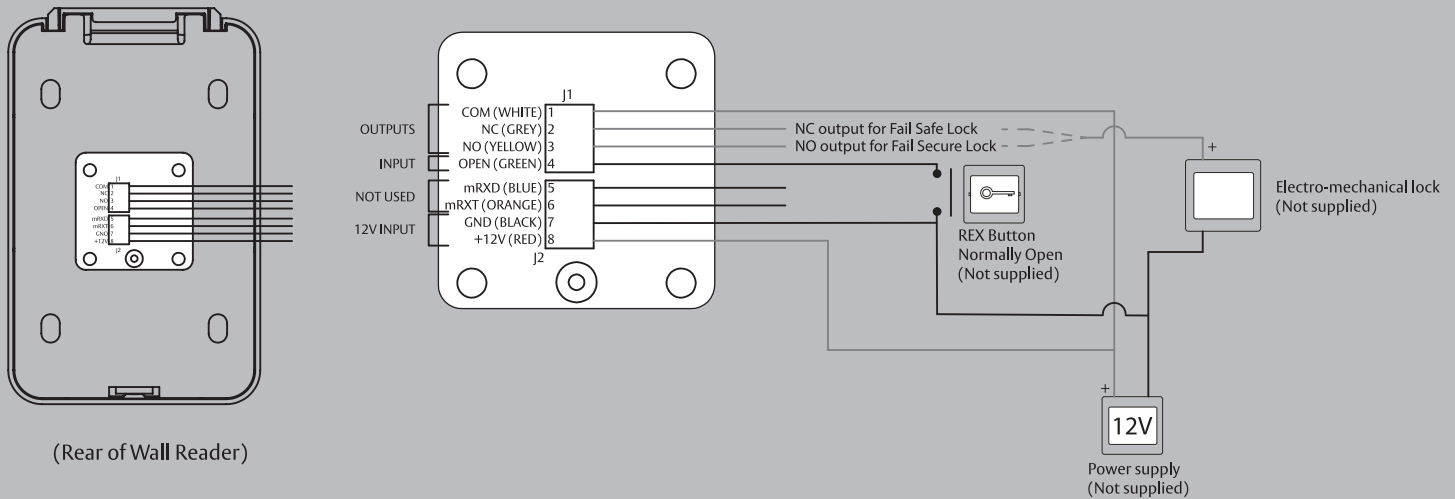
J1
COM 1
NC 2
NO 3
OPEN 4
mRXD 5
mRXT 6
GND 7
+12V 8
J2

(Rear of Wall Reader)

OUTPUTS
INPUT
NOT USED
12V INPUT

J1
COM (WHITE) 1
NC (GREY) 2
NO (YELLOW) 3
OPEN (GREEN) 4
mRXD (BLUE) 5
mRXT (ORANGE) 6
GND (BLACK) 7
+12V (RED) 8
J2

NC output for Fail Safe Lock
NO output for Fail Secure Lock

REX Button
Normally Open
(Not supplied)

+
Electro-mechanical lock
(Not supplied)

+
12V
Power supply
(Not supplied)